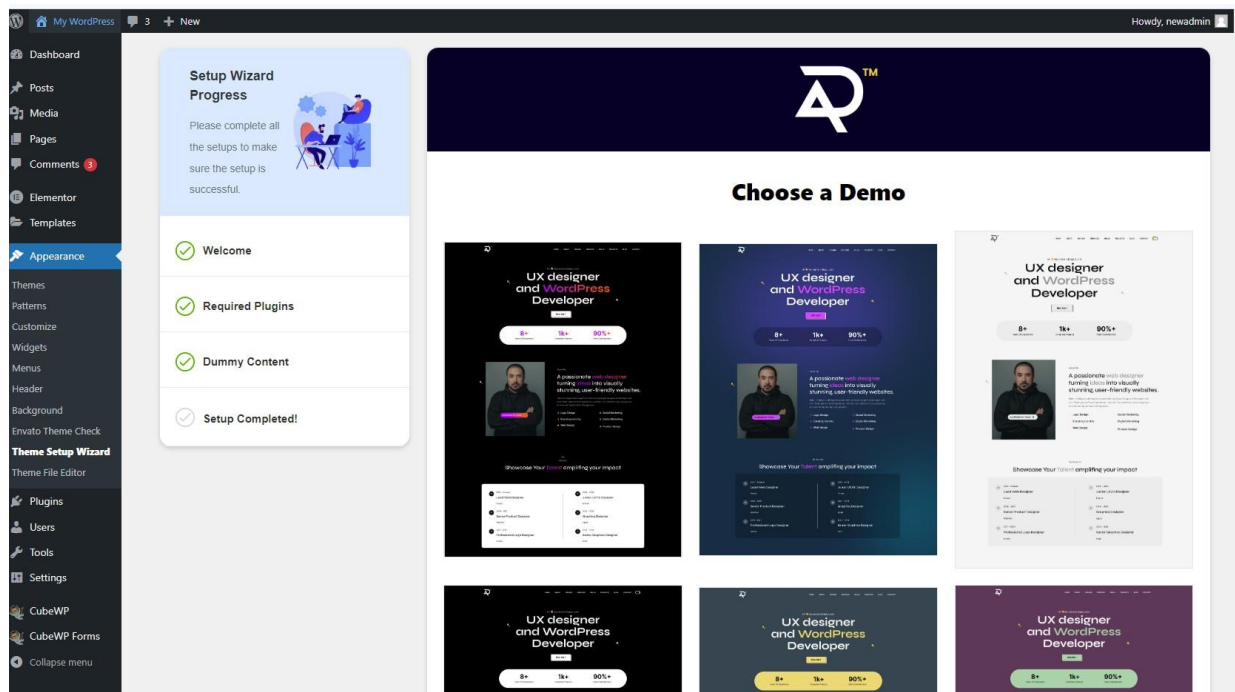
My WordPress 3 + New

Howdy, newadmin

Dashboard

Posts

Media

Pages

Comments 3

Elementor

Templates

Appearance

Themes

Patterns

Customize

Widgets

Menus

Header

Background

Envato Theme Check

Theme Setup Wizard

Theme File Editor

Plugins

Users

Tools

Settings

CubeWP

CubeWP Forms

Collapse menu

Setup Wizard Progress

Please complete all the setups to make sure the setup is successful.

Welcome

Required Plugins

Dummy Content

Setup Completed!

TM

Choose a Demo

UX designer and WordPress Developer

8+

1k+

90%+

A passionate web designer turning ideas into visually stunning, user-friendly websites.

Showcase Your Talent amplifing your impact

UX designer and WordPress Developer

8+

1k+

90%+

A passionate web designer turning ideas into visually stunning, user-friendly websites.

Showcase Your Talent amplifing your impact

UX designer and WordPress Developer

8+

1k+

90%+

A passionate web designer turning ideas into visually stunning, user-friendly websites.

Showcase Your Talent amplifing your impact

UX designer and WordPress Developer

8+

1k+

90%+

UX designer and WordPress Developer

8+

1k+

90%+

UX designer and WordPress Developer

8+

1k+

90%+